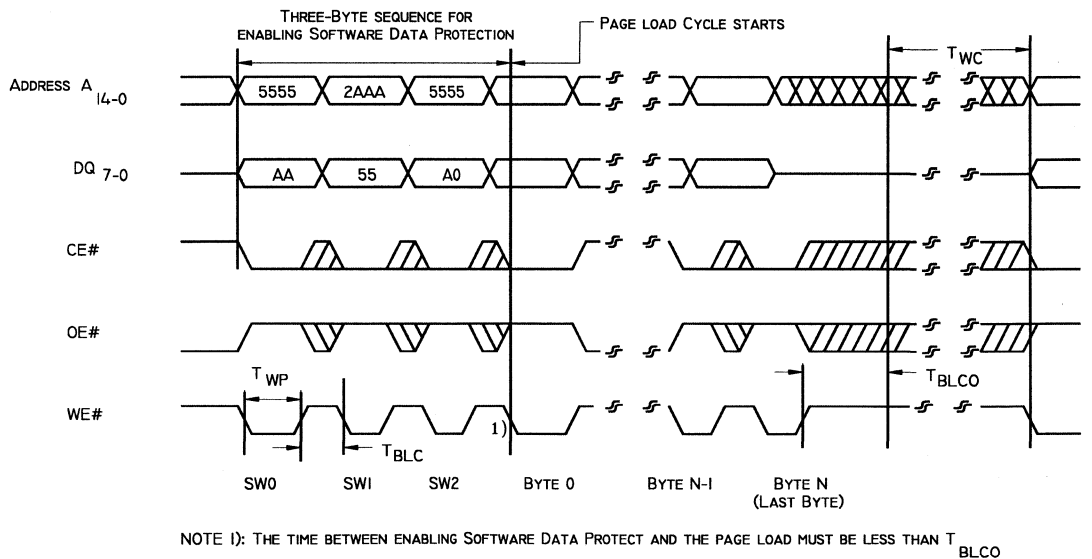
THREE-BYTE SEQUENCE FOR ENABLING SOFTWARE DATA PROTECTION

PAGE LOAD CYCLE STARTS

$T_{WC}$

ADDRESS $A_{14-0}$

5555

2AAA

5555

DQ $_{7-0}$

AA

55

A0

CE#

OE#

$T_{WP}$

$T_{BLCO}$

WE#

1)

$T_{BLC}$

SW0

SW1

SW2

BYTE 0

BYTE N-1

BYTE N (LAST BYTE)

NOTE 1): THE TIME BETWEEN ENABLING SOFTWARE DATA PROTECT AND THE PAGE LOAD MUST BE LESS THAN $T_{BLCO}$